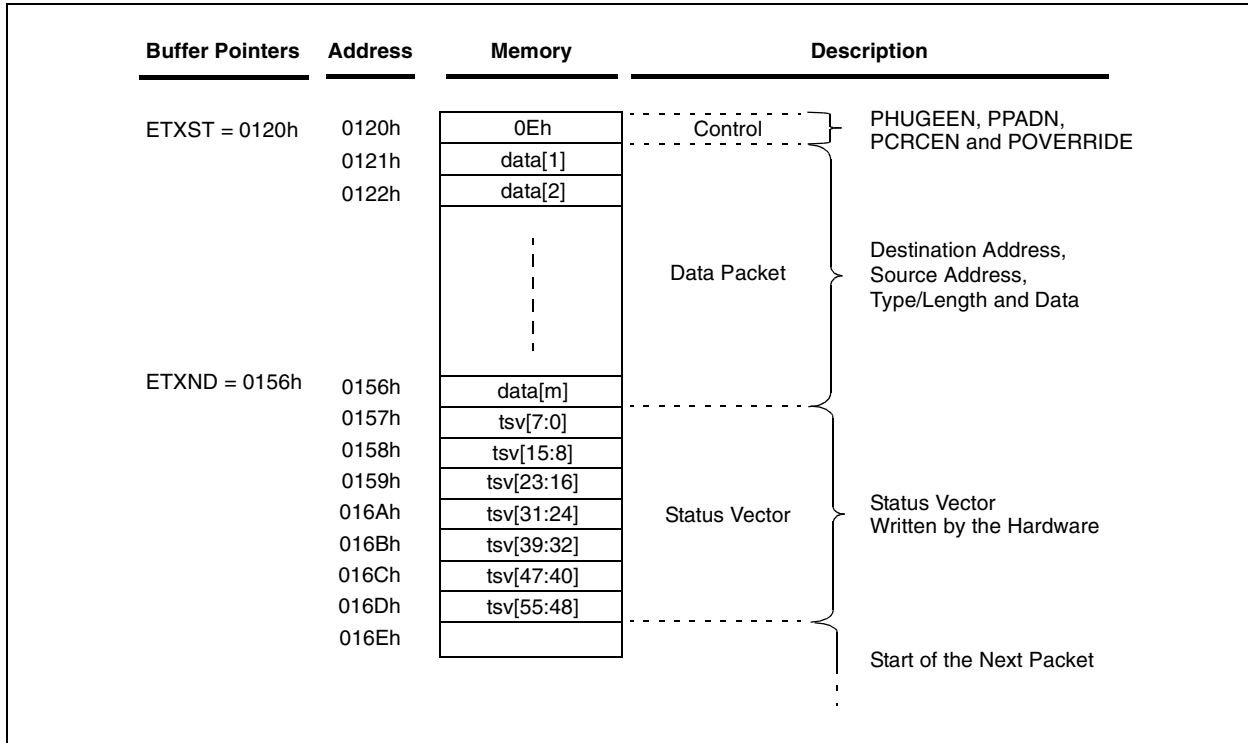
| Buffer Pointers | Address | Memory | | Description |
|---|---|---|---|---|
| ETXST = 0120h | 0120h | 0Eh | Control | PHUGEEN, PPADN, PCRCEN and POVERRIDE |
| | 0121h | data[1] | | |
| | 0122h | data[2] | | |
| | | | Data Packet | Destination Address, Source Address, Type/Length and Data |
| ETXND = 0156h | 0156h | data[m] | | |
| | 0157h | tsv[7:0] | | |
| | 0158h | tsv[15:8] | | |
| | 0159h | tsv[23:16] | | |
| | 016Ah | tsv[31:24] | Status Vector | Status Vector Written by the Hardware |
| | 016Bh | tsv[39:32] | | |
| | 016Ch | tsv[47:40] | | |
| | 016Dh | tsv[55:48] | | |
| | 016Eh | | | Start of the Next Packet |